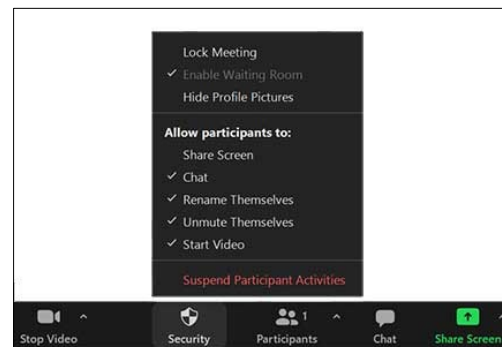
Lock Meeting
✓ Enable Waiting Room
Hide Profile Pictures

Allow participants to:
Share Screen
✓ Chat
✓ Rename Themselves
✓ Unmute Themselves
✓ Start Video

Suspend Participant Activities

Stop Video
Security
1
Participants
Chat
Share Screen